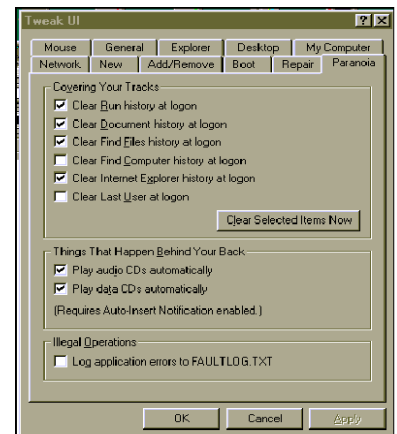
Tweak UI

?
X

Mouse
General
Explorer
Desktop
My Computer
Network
New
Add/Remove
Boot
Repair
Paranoia

Covering Your Tracks

Clear Run history at logon
Clear Document history at logon
Clear Find Files history at logon
Clear Find Computer history at logon
Clear Internet Explorer history at logon
Clear Last User at logon

Clear Selected Items Now

Things That Happen Behind Your Back

Play audio CDs automatically
Play data CDs automatically
(Requires Auto-Insert Notification enabled.)

Illegal Operations

Log application errors to FAULTLOG.TXT

OK
Cancel
Apply